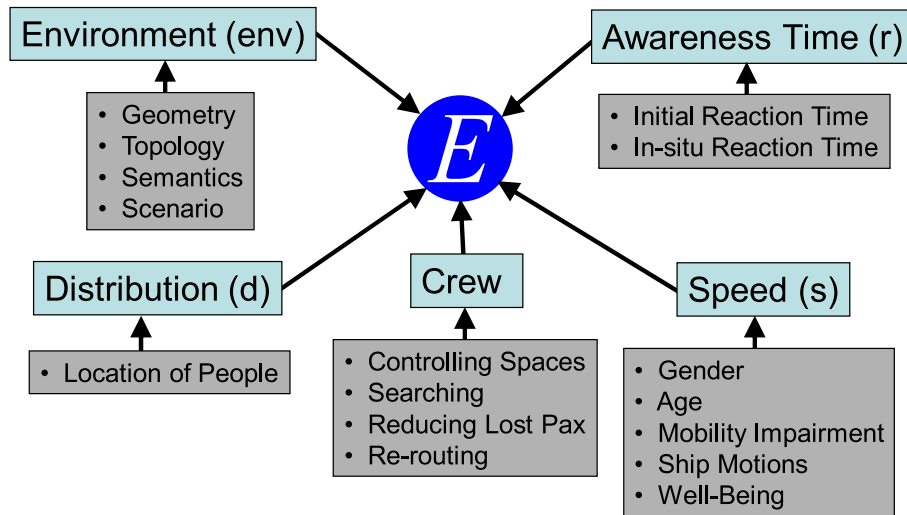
Environment (env)

• Geometry
• Topology
• Semantics
• Scenario

Awareness Time (r)

• Initial Reaction Time
• In-situ Reaction Time

$E$

Distribution (d)

• Location of People

Crew

• Controlling Spaces
• Searching
• Reducing Lost Pax
• Re-routing

Speed (s)

• Gender
• Age
• Mobility Impairment
• Ship Motions
• Well-Being